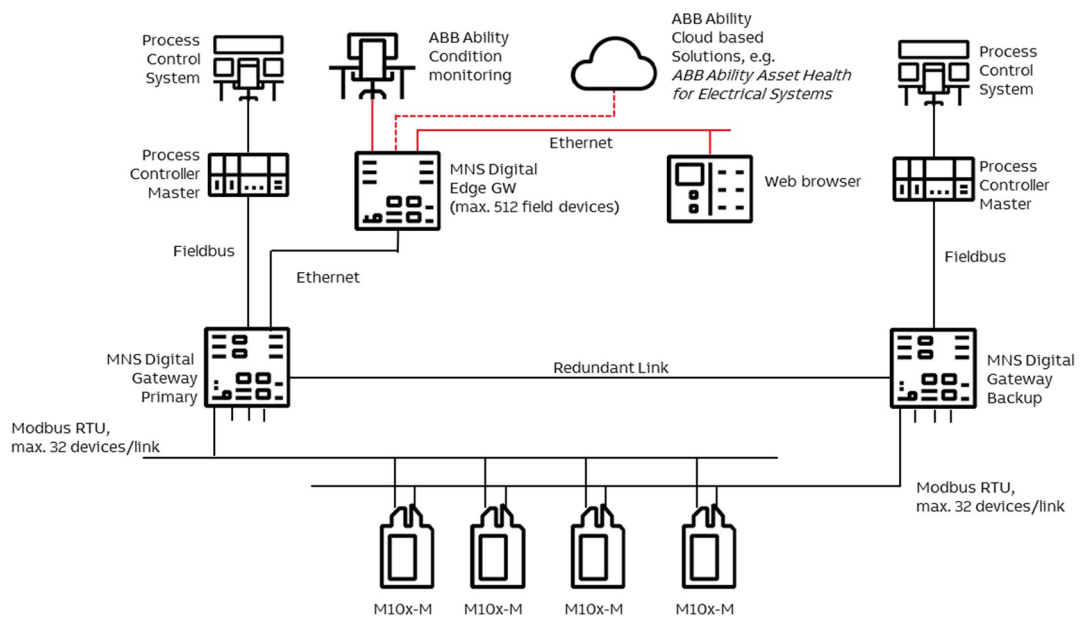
Process Control System

ABB Ability Condition monitoring

ABB Ability Cloud based Solutions, e.g. *ABB Ability Asset Health for Electrical Systems*

Process Control System

Ethernet

Process Controller Master

MNS Digital Edge GW (max. 512 field devices)

Web browser

Process Controller Master

Fieldbus

Ethernet

Fieldbus

MNS Digital Gateway Primary

Redundant Link

MNS Digital Gateway Backup

Modbus RTU, max. 32 devices/link

Modbus RTU, max. 32 devices/link

M10x-M M10x-M M10x-M M10x-M